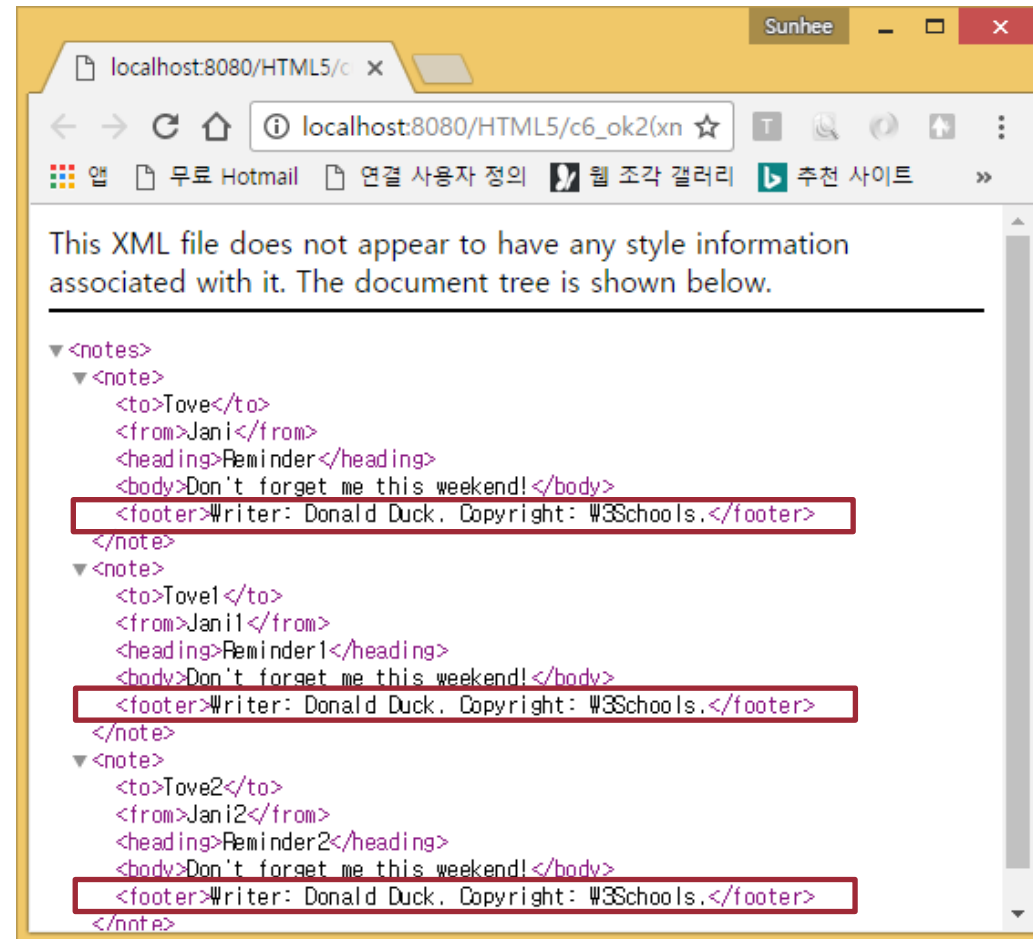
Sunhee

localhost:8080/HTML5/c ×

localhost:8080/HTML5/c6_ok2(xn

앱 무료 Hotmail 연결 사용자 정의 웹 조각 갤러리 추천 사이트 »

This XML file does not appear to have any style information associated with it. The document tree is shown below.

▼<notes>
▼<note>
<to>Tove</to>
<from>Jani</from>
<heading>Reminder</heading>
<body>Don't forget me this weekend!</body>
<footer>Writer: Donald Duck. Copyright: W3Schools.</footer>
</note>
▼<note>
<to>Tove1</to>
<from>Jani1</from>
<heading>Reminder1</heading>
<body>Don't forget me this weekend!</body>
<footer>Writer: Donald Duck. Copyright: W3Schools.</footer>
</note>
▼<note>
<to>Tove2</to>
<from>Jani2</from>
<heading>Reminder2</heading>
<body>Don't forget me this weekend!</body>
<footer>Writer: Donald Duck. Copyright: W3Schools.</footer>
</note>